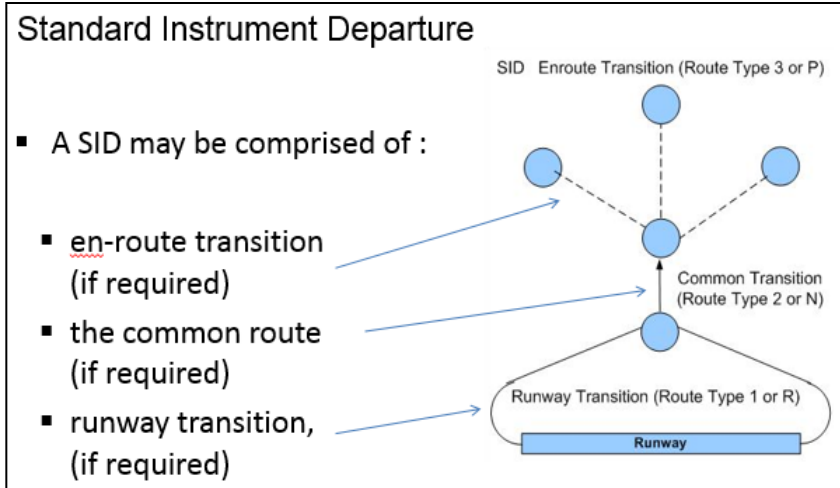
Standard Instrument Departure

SID Enroute Transition (Route Type 3 or P)

- A SID may be comprised of :

- en-route transition (if required)
- the common route (if required)
- runway transition, (if required)

Common Transition (Route Type 2 or N)

Runway Transition (Route Type 1 or R)

Runway